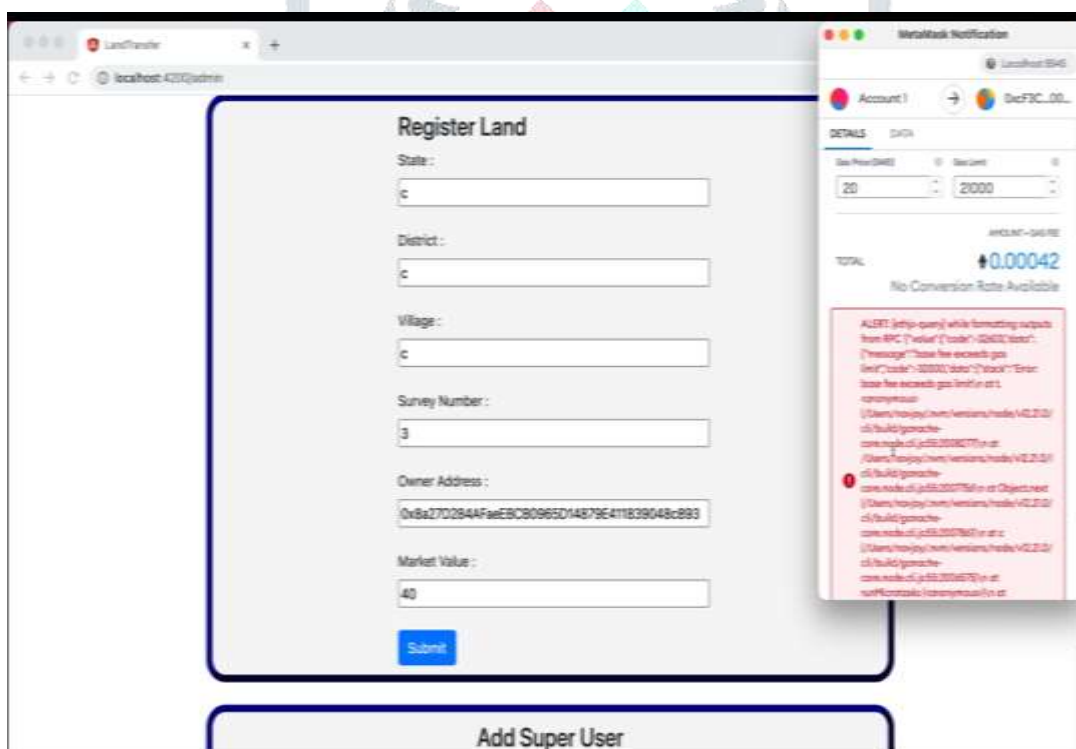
LandTransfer

localhost:4200/admin

Register Land

State :

c

District :

c

Village :

c

Survey Number :

3

Owner Address :

0x8a27D2844FaeE8C80965D14879E411839048c893

Market Value :

40

Submit

Add Super User

MetaMask Notification

localhost:8545

Account 1

0xcF3C...00...

DETAILS DATA

Gas Price (GWEI) Gas Limit

20 21000

AMOUNT + GAS FEE

TOTAL

0.00042

No Conversion Rate Available

ALERT: [ethjs-query] while formatting outputs from RPC '{"value":{"code":-32603,"data":{"message":"base fee exceeds gas limit","code":-32000,"data":{"stack":"Error: base fee exceeds gas limit\n at t.<anonymous> (/Users/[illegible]/.nvm/versions/node/v12.21.0/cli/build/ganache-core.node.cli.js:55:2008277)\n at /Users/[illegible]/.nvm/versions/node/v12.21.0/cli/build/ganache-core.node.cli.js:55:2007756\n at Object.next (/Users/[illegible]/.nvm/versions/node/v12.21.0/cli/build/ganache-core.node.cli.js:55:2007861)\n at c (/Users/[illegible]/.nvm/versions/node/v12.21.0/cli/build/ganache-core.node.cli.js:55:2006675)\n at runMicrotasks (<anonymous>)\n at